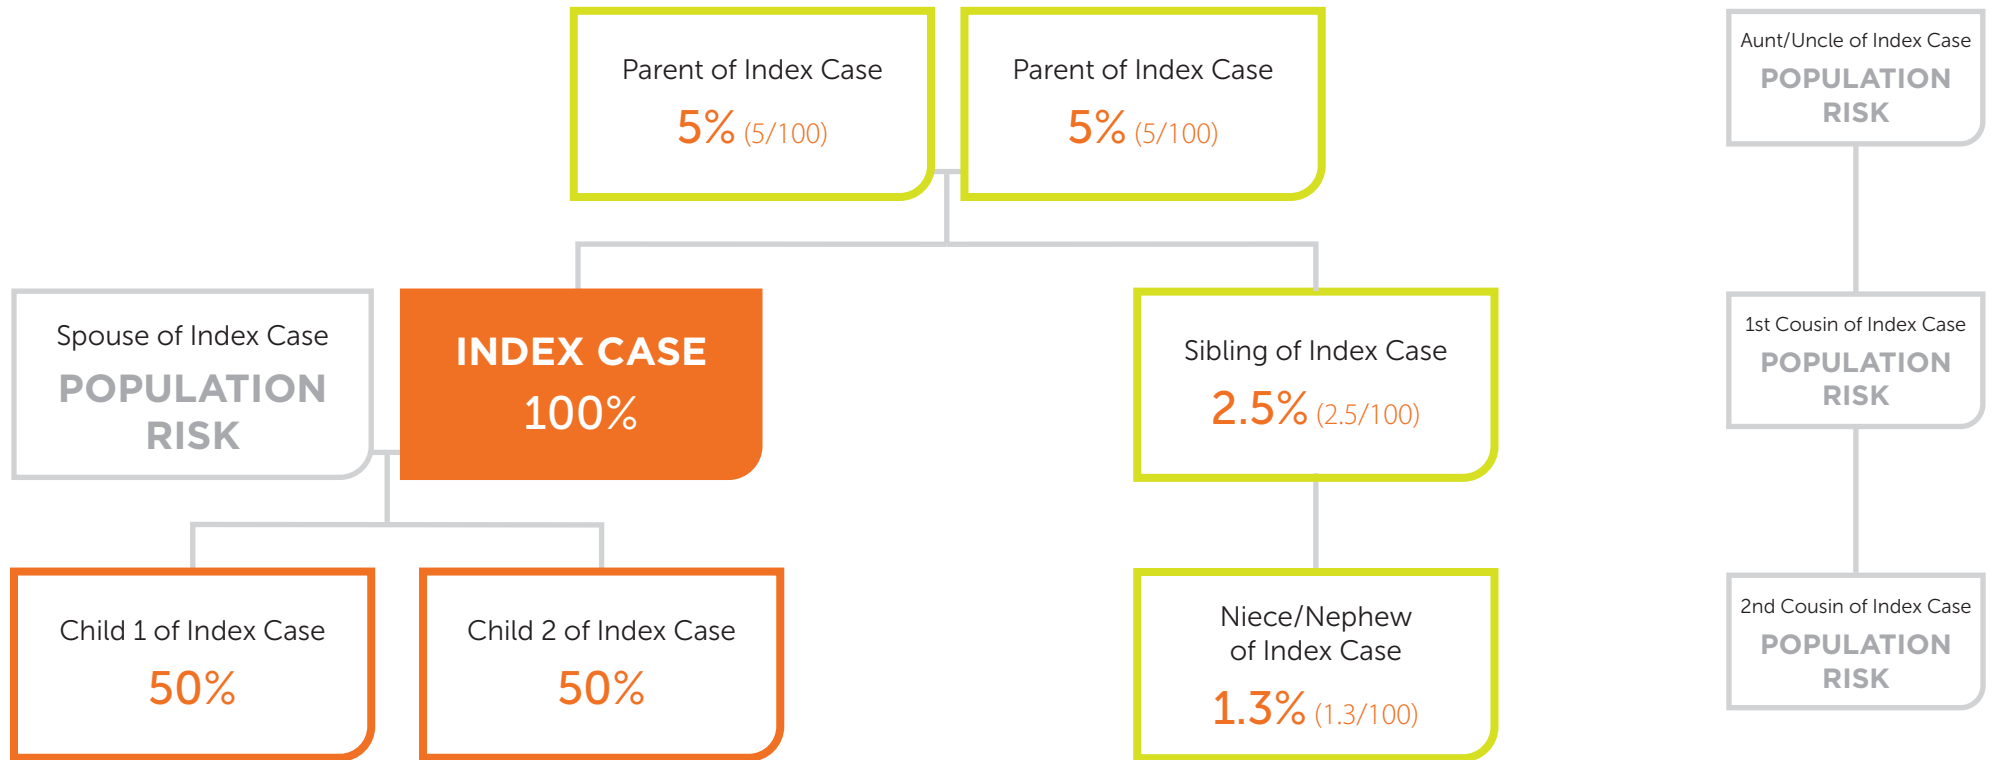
Parent of Index Case
5% (5/100)

Parent of Index Case
5% (5/100)

Aunt/Uncle of Index Case
POPULATION RISK

Spouse of Index Case
POPULATION RISK

INDEX CASE
100%

Sibling of Index Case
2.5% (2.5/100)

1st Cousin of Index Case
POPULATION RISK

Child 1 of Index Case
50%

Child 2 of Index Case
50%

Niece/Nephew of Index Case
1.3% (1.3/100)

2nd Cousin of Index Case
POPULATION RISK